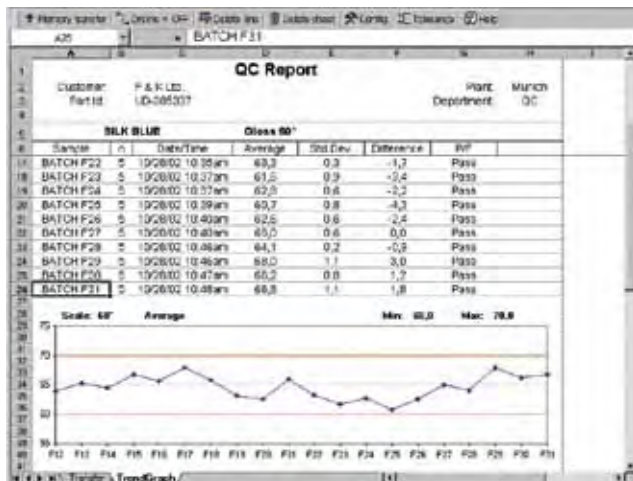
Memory transfer | Online + Off | Delete line | Delete sheet | Config | Tolerance | Help

A26 | BATCH F31

QC Report

Customer: F & K Ltd.
Part Id: UD-085207

Plant: Munich
Department: QC

SILK BLUE
Gloss 60°

| Sample | n | Date/Time | Average | Std.Dev. | Difference | P/F |
|---|---|---|---|---|---|---|
| BATCH F22 | 5 | 10/28/02 10:35am | 63,3 | 0,3 | -1,7 | Pass |
| BATCH F23 | 5 | 10/28/02 10:37am | 61,6 | 0,9 | -2,4 | Pass |
| BATCH F24 | 5 | 10/28/02 10:37am | 62,8 | 0,6 | -2,2 | Pass |
| BATCH F25 | 5 | 10/28/02 10:39am | 60,7 | 0,8 | -4,3 | Pass |
| BATCH F26 | 5 | 10/28/02 10:40am | 62,6 | 0,6 | -2,4 | Pass |
| BATCH F27 | 5 | 10/28/02 10:45am | 65,0 | 0,6 | 0,0 | Pass |
| BATCH F28 | 5 | 10/28/02 10:46am | 64,1 | 0,2 | -0,9 | Pass |
| BATCH F29 | 5 | 10/28/02 10:46am | 68,0 | 1,1 | 3,0 | Pass |
| BATCH F30 | 5 | 10/28/02 10:47am | 66,2 | 0,8 | 1,7 | Pass |
| BATCH F31 | 5 | 10/28/02 10:48am | 66,8 | 1,1 | 1,8 | Pass |

Scale: 60° Average Min: 60,0 Max: 70,0

75
70
65
60
55

F12 F13 F14 F15 F16 F17 F18 F19 F20 F21 F22 F23 F24 F25 F26 F27 F28 F29 F30 F31

Transfer | TrendGraph